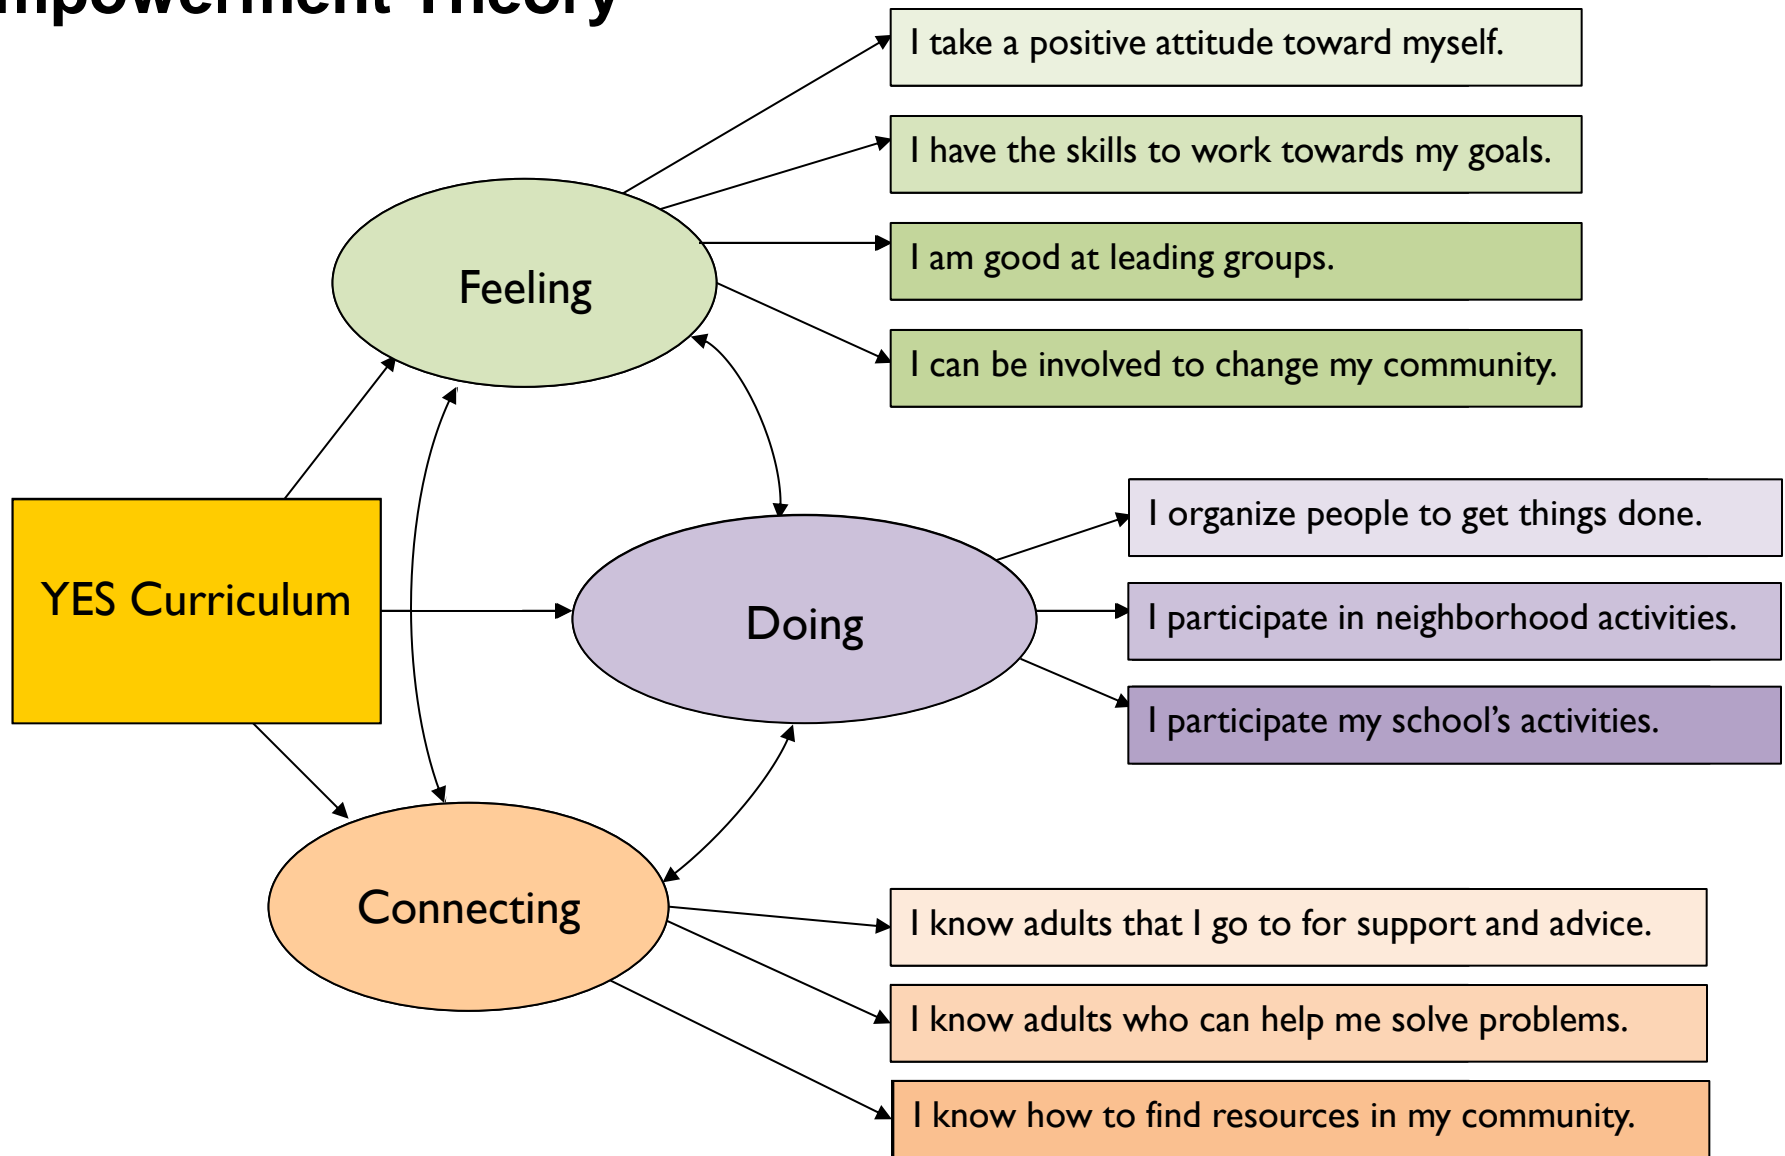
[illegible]mpowerment Theory

I take a positive attitude toward myself.

I have the skills to work towards my goals.

I am good at leading groups.

I can be involved to change my community.

Feeling

YES Curriculum

Doing

I organize people to get things done.

I participate in neighborhood activities.

I participate my school's activities.

Connecting

I know adults that I go to for support and advice.

I know adults who can help me solve problems.

I know how to find resources in my community.